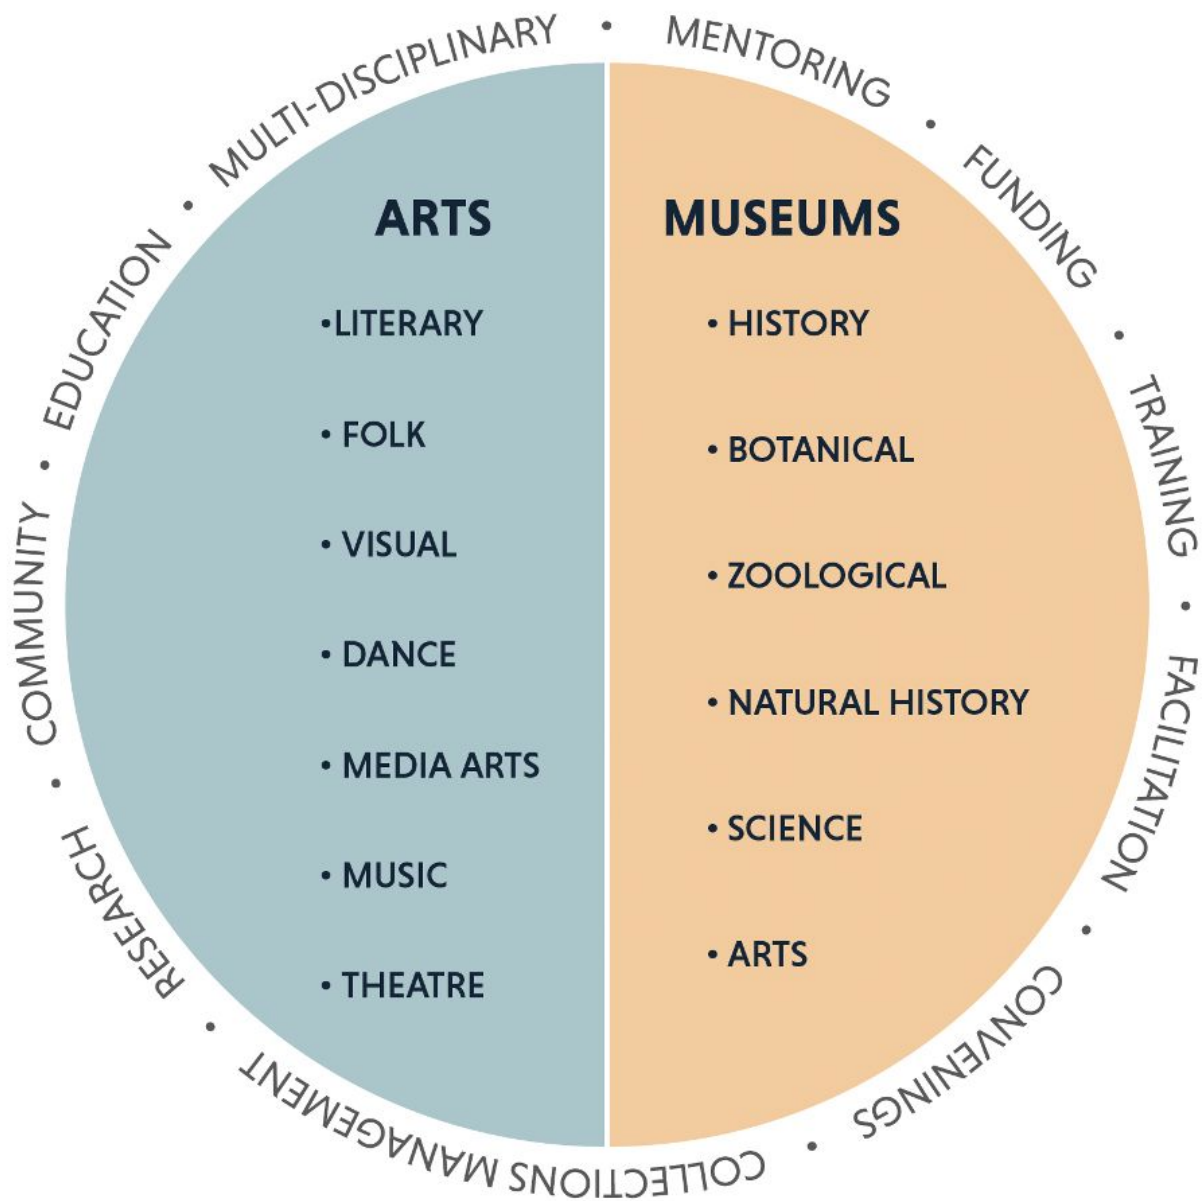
MULTI-DISCIPLINARY • MENTORING • FUNDING • TRAINING • FACILITATION • CONVENINGS • COLLECTIONS MANAGEMENT • RESEARCH • COMMUNITY • EDUCATION •

ARTS

•LITERARY

• FOLK

• VISUAL

• DANCE

• MEDIA ARTS

• MUSIC

• THEATRE

MUSEUMS

• HISTORY

• BOTANICAL

• ZOOLOGICAL

• NATURAL HISTORY

• SCIENCE

• ARTS